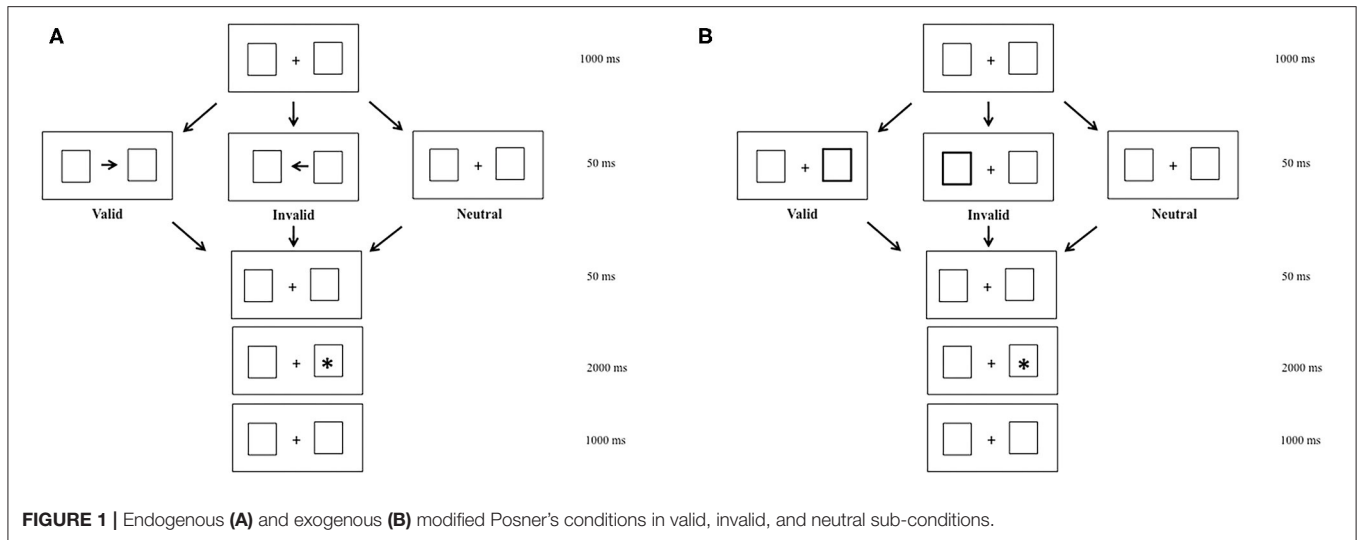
A

+

1000 ms

→

←

+

50 ms

Valid

Invalid

Neutral

+

50 ms

+ *

2000 ms

+

1000 ms

B

+

1000 ms

+

+

+

50 ms

Valid

Invalid

Neutral

+

50 ms

+ *

2000 ms

+

1000 ms

FIGURE 1 | Endogenous (A) and exogenous (B) modified Posner's conditions in valid, invalid, and neutral sub-conditions.